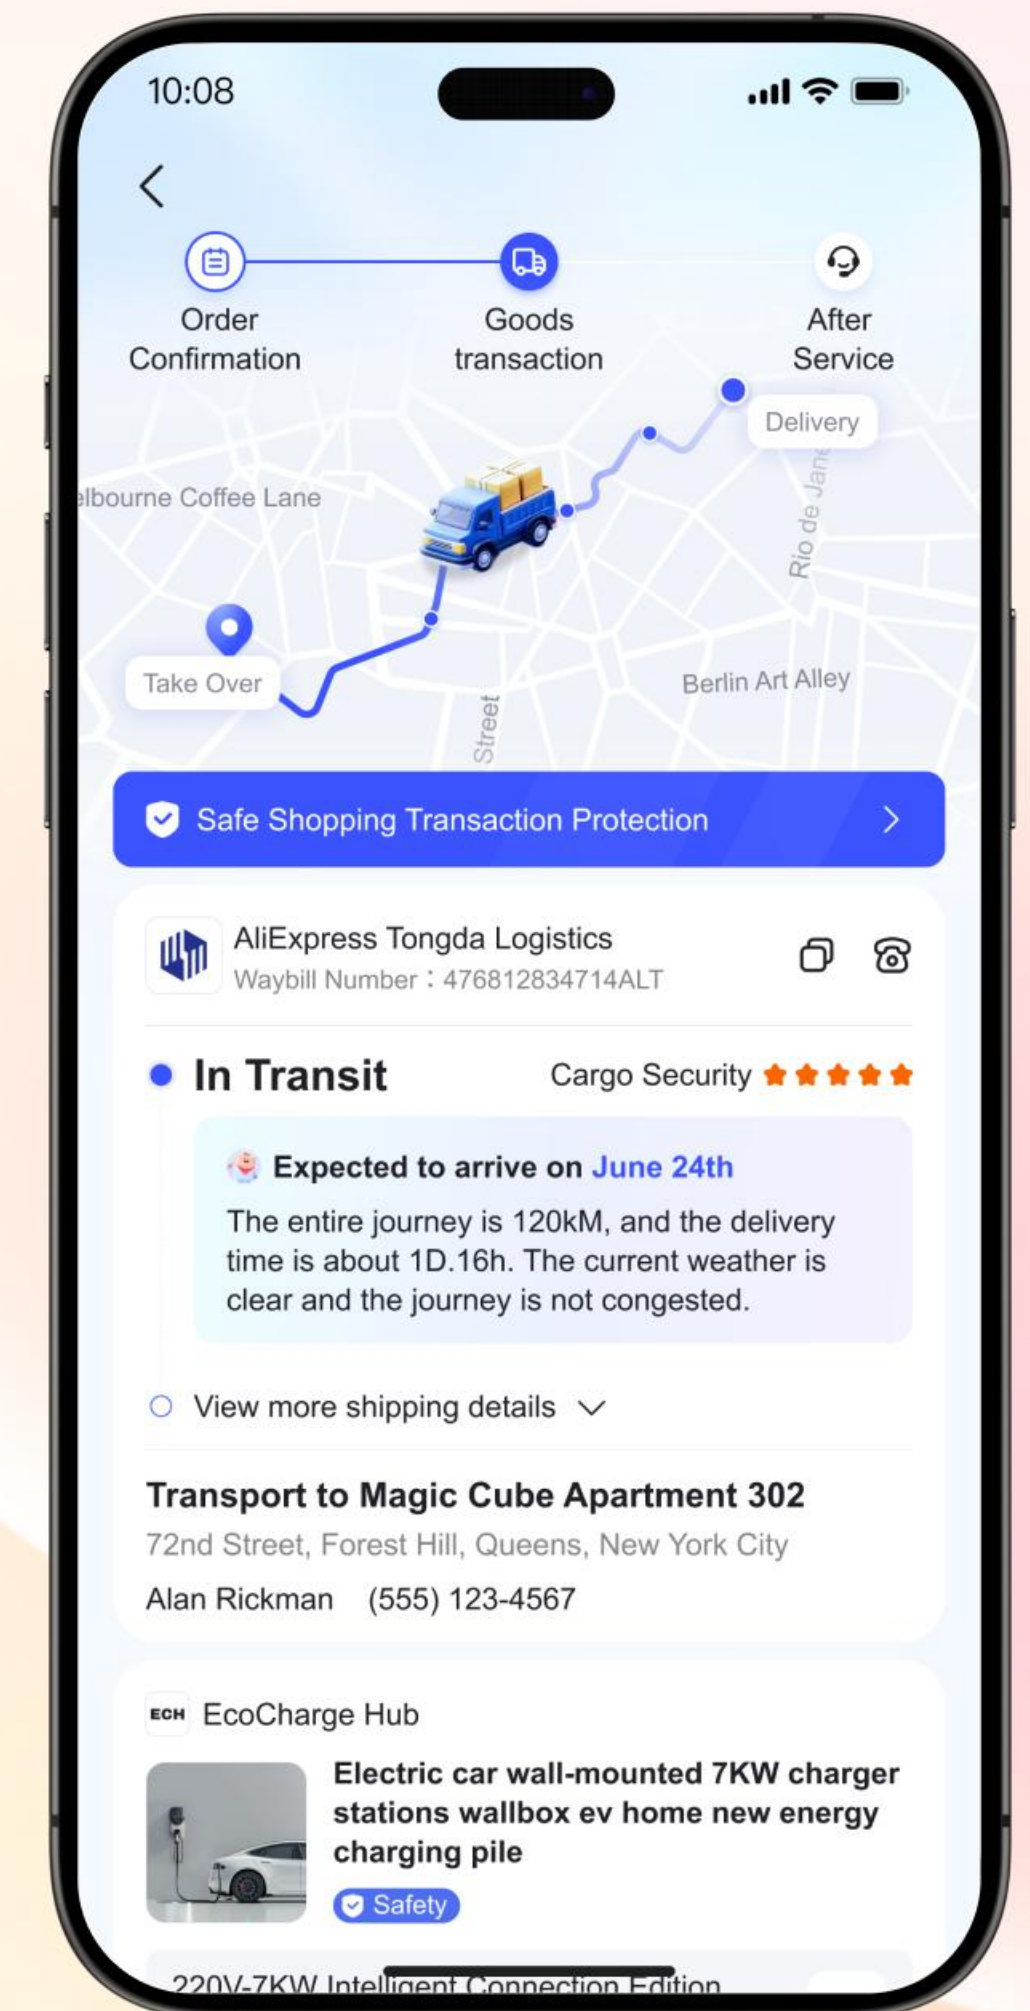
10:08

Order Confirmation

Goods transaction

After Service

Delivery

elbourne Coffee Lane

Rio de Jan

Take Over

Berlin Art Alley

Street

Safe Shopping Transaction Protection

AliExpress Tongda Logistics
Waybill Number：476812834714ALT

In Transit

Cargo Security

Expected to arrive on June 24th

The entire journey is 120kM, and the delivery time is about 1D.16h. The current weather is clear and the journey is not congested.

View more shipping details

Transport to Magic Cube Apartment 302

72nd Street, Forest Hill, Queens, New York City

Alan Rickman (555) 123-4567

ECH EcoCharge Hub

Electric car wall-mounted 7KW charger stations wallbox ev home new energy charging pile

Safety

220V-7KW Intelligent Connection Edition